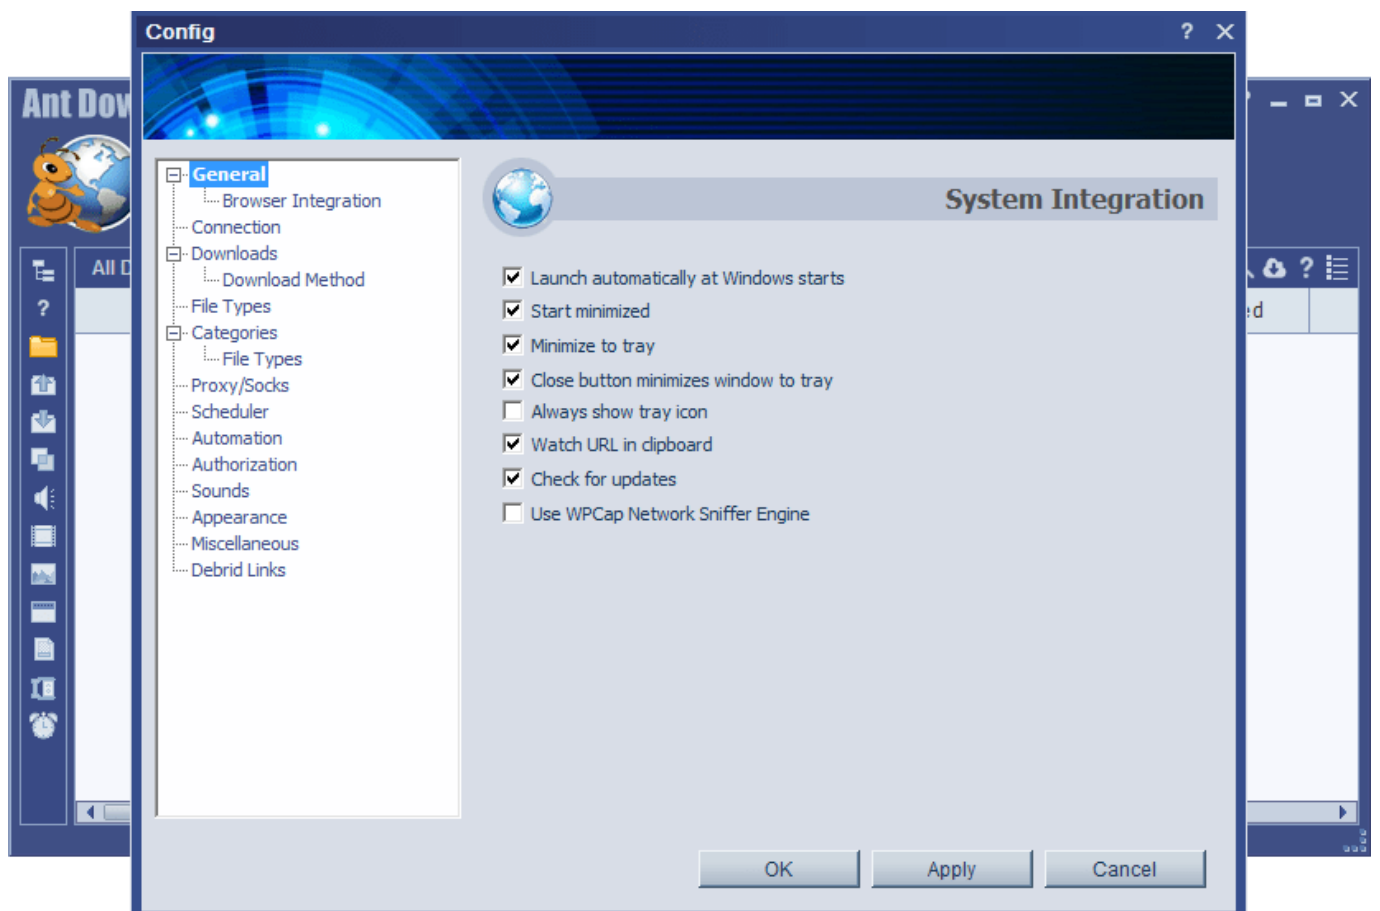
Ant Dow
All D
Config
? ✕
General
Browser Integration
Connection
Downloads
Download Method
File Types
Categories
File Types
Proxy/Socks
Scheduler
Automation
Authorization
Sounds
Appearance
Miscellaneous
Debrid Links

System Integration

Launch automatically at Windows starts
Start minimized
Minimize to tray
Close button minimizes window to tray
Always show tray icon
Watch URL in clipboard
Check for updates
Use WPCap Network Sniffer Engine

OK
Apply
Cancel
ed